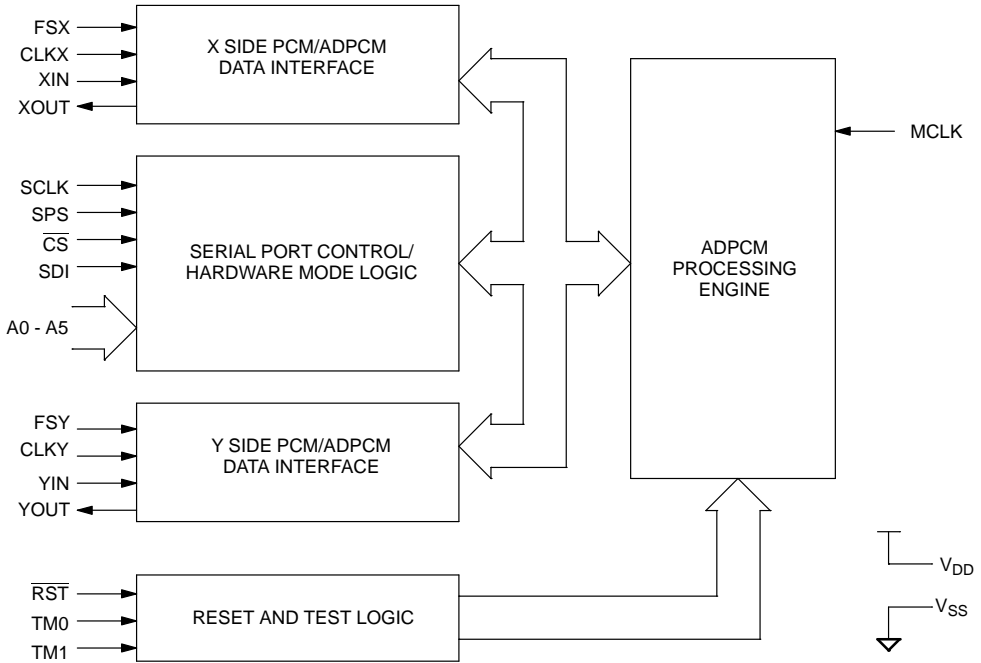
FSX
CLKX
XIN
XOUT

X SIDE PCM/ADPCM DATA INTERFACE

MCLK

SCLK
SPS
$\overline{CS}$
SDI

SERIAL PORT CONTROL/ HARDWARE MODE LOGIC

ADPCM PROCESSING ENGINE

A0 - A5

FSY
CLKY
YIN
YOUT

Y SIDE PCM/ADPCM DATA INTERFACE

$V_{DD}$

$\overline{RST}$
TM0
TM1

RESET AND TEST LOGIC

$V_{SS}$